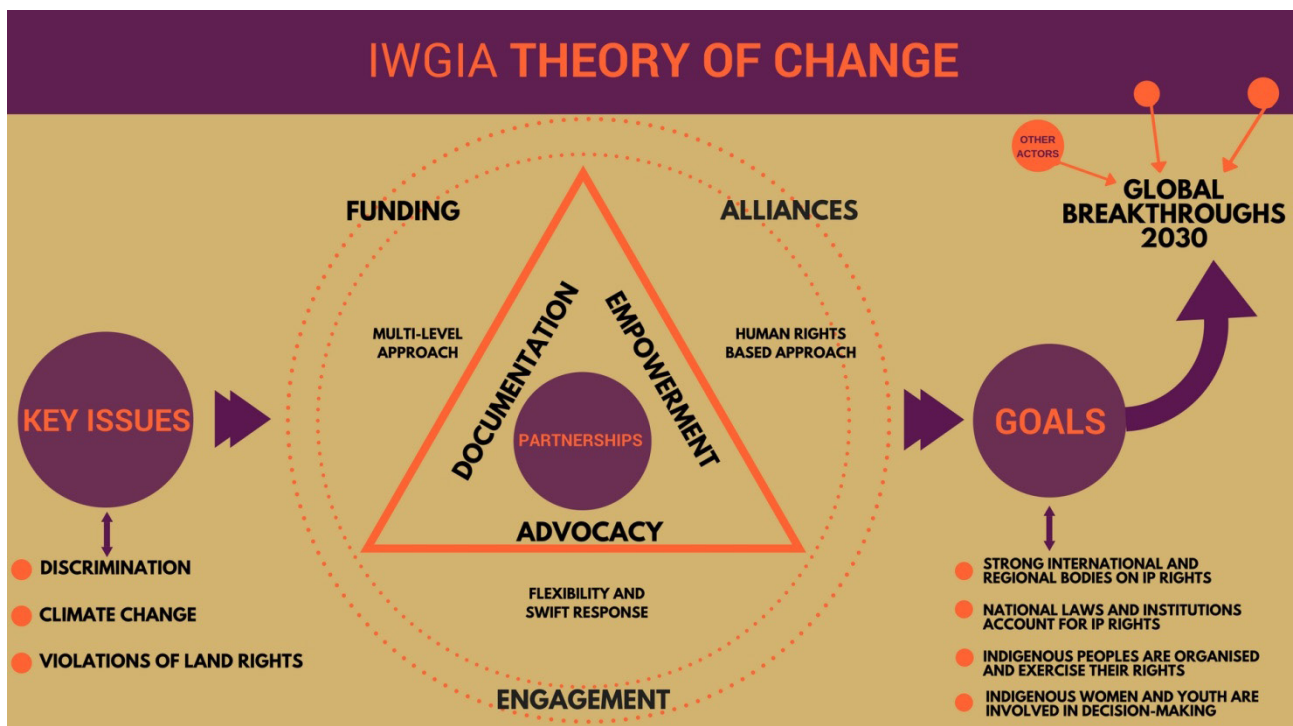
IWGIA THEORY OF CHANGE

OTHER ACTORS

GLOBAL BREAKTHROUGHS 2030

FUNDING

ALLIANCES

MULTI-LEVEL APPROACH

HUMAN RIGHTS BASED APPROACH

DOCUMENTATION

EMPOWERMENT

PARTNERSHIPS

ADVOCACY

KEY ISSUES

GOALS

DISCRIMINATION

CLIMATE CHANGE

VIOLATIONS OF LAND RIGHTS

FLEXIBILITY AND SWIFT RESPONSE

ENGAGEMENT

STRONG INTERNATIONAL AND REGIONAL BODIES ON IP RIGHTS

NATIONAL LAWS AND INSTITUTIONS ACCOUNT FOR IP RIGHTS

INDIGENOUS PEOPLES ARE ORGANISED AND EXERCISE THEIR RIGHTS

INDIGENOUS WOMEN AND YOUTH ARE INVOLVED IN DECISION-MAKING